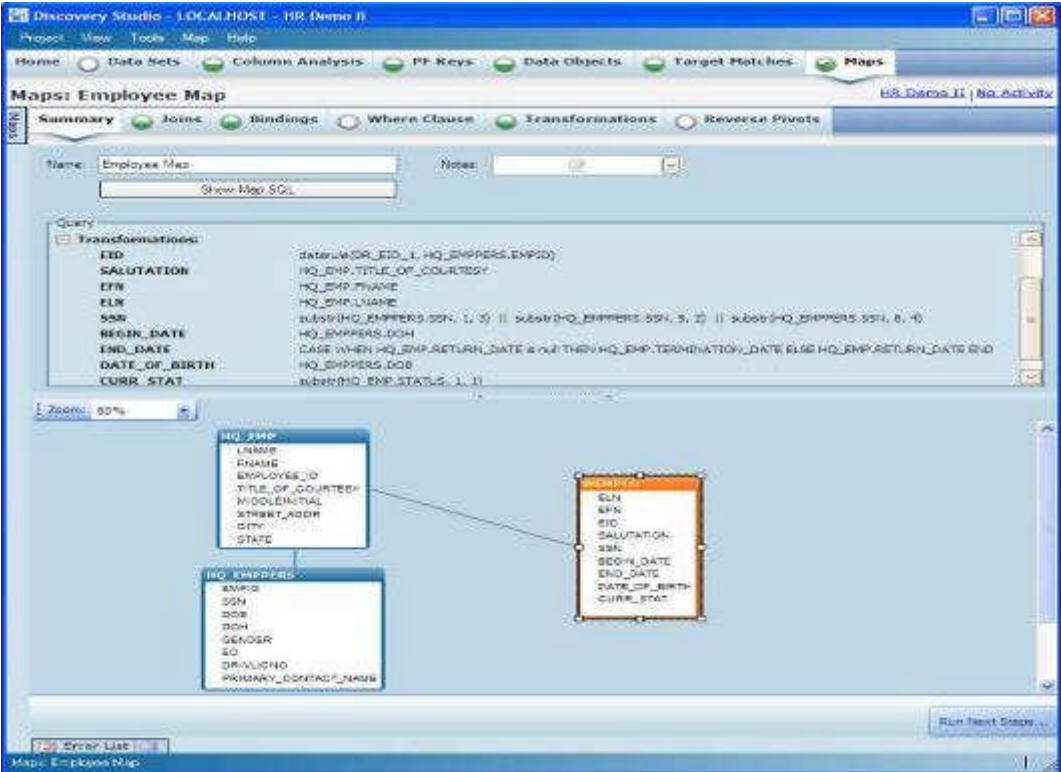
Discovery Studio - LOCALHOST - HR Demo II

Project View Tools Map Help

Home Data Sets Column Analysis PF Keys Data Objects Target Matches Maps

Maps: Employee Map

HR Demo II | No Activity

Maps

Summary Joins Bindings Where Clause Transformations Reverse Pivots

Name: Employee Map

Notes:

Show Map SQL

Query

Transformations:

| | |
|---|---|
| EID | daterule(DR_EID_1, HQ_EMPPERS.EMPID) |
| SALUTATION | HQ_EMP.TITLE_OF_COURTESY |
| EFN | HQ_EMP.FNAME |
| ELN | HQ_EMP.LNAME |
| SSN | substr(HQ_EMPPERS.SSN, 1, 3) \|\| substr(HQ_EMPPERS.SSN, 5, 2) \|\| substr(HQ_EMPPERS.SSN, 8, 4) |
| BEGIN_DATE | HQ_EMPPERS.DOH |
| END_DATE | CASE WHEN HQ_EMP.RETURN_DATE is null THEN HQ_EMP.TERMINATION_DATE ELSE HQ_EMP.RETURN_DATE END |
| DATE_OF_BIRTH | HQ_EMPPERS.DOB |
| CURR_STAT | substr(HQ_EMP.STATUS, 1, 1) |

Zoom: 80%

HQ_EMP
LNAME
FNAME
EMPLOYEE_ID
TITLE_OF_COURTESY
MIDDLEINITIAL
STREET_ADDR
CITY
STATE

HQ_EMPPERS
EMPID
SSN
DOB
DOH
GENDER
EO
DRVLICNO
PRIMARY_CONTACT_NAME

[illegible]
ELN
EFN
EID
SALUTATION
SSN
BEGIN_DATE
END_DATE
DATE_OF_BIRTH
CURR_STAT

Run Next Steps...

Error List

Maps: Employee Map